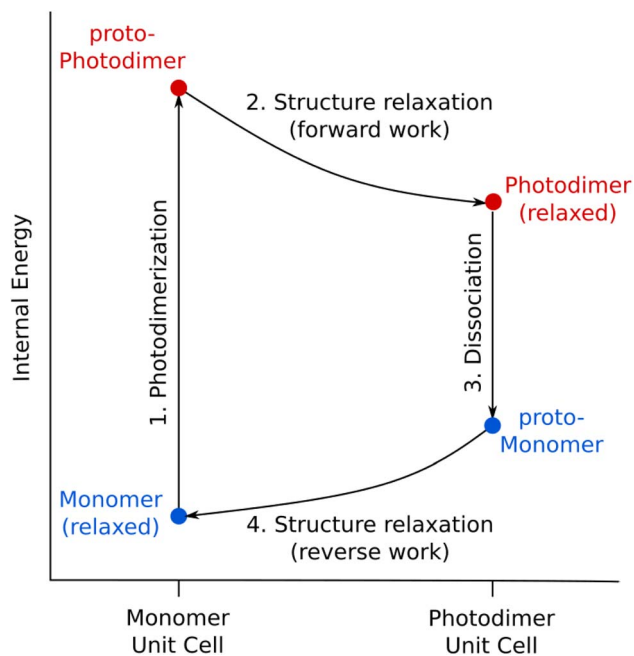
proto-Photodimer

2. Structure relaxation (forward work)

Photodimer (relaxed)

Internal Energy

1. Photodimerization

3. Dissociation

proto-Monomer

Monomer (relaxed)

4. Structure relaxation (reverse work)

Monomer Unit Cell

Photodimer Unit Cell